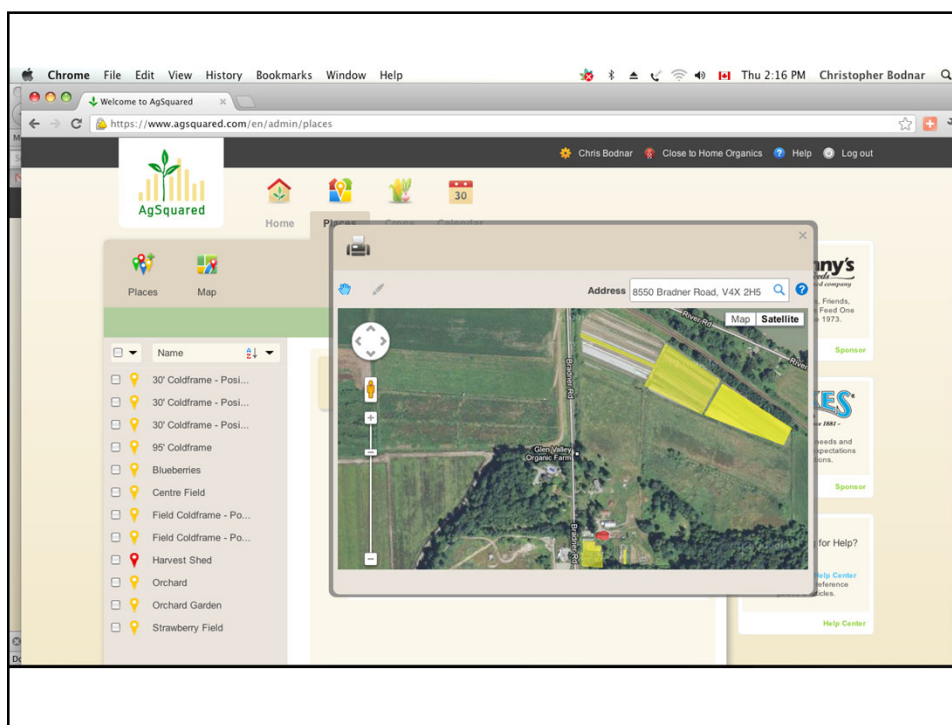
Chrome File Edit View History Bookmarks Window Help
Thu 2:16 PM Christopher Bodnar

Welcome to AgSquared
https://www.agsquared.com/en/admin/places

Chris Bodnar Close to Home Organics Help Log out

AgSquared
Home Places Crops Calendar
30

Places Map

Name
30' Coldframe - Posi...
30' Coldframe - Posi...
30' Coldframe - Posi...
95' Coldframe
Blueberries
Centre Field
Field Coldframe - Po...
Field Coldframe - Po...
Harvest Shed
Orchard
Orchard Garden
Strawberry Field

Address 8550 Bradner Road, V4X 2H5

Map Satellite
River Rd
Bradner Rd
Glen Valley Organic Farm

nny's
ed company
, Friends,
Feed One
1973.
Sponsor

ES
ce 1881
eeds and
xpectations
ons.
Sponsor

for Help?
elp Center
eference
ticles.
Help Center